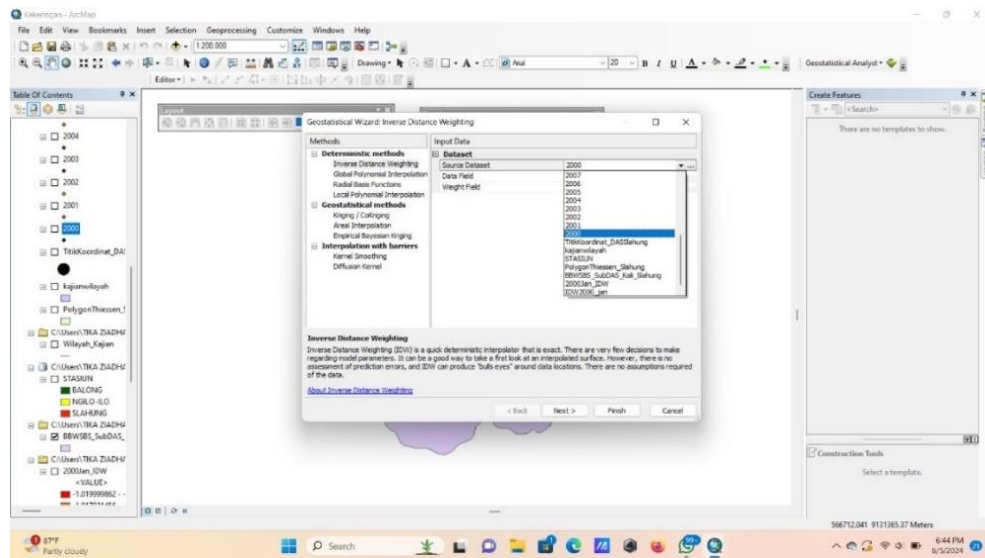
Kekeringan - ArcMap

File Edit View Bookmarks Insert Selection Geoprocessing Customize Windows Help

1:200.000

Drawing

Arial

20

Geostatistical Analyst

Editor

Table Of Contents

2004

2003

2002

2001

2000

TitikKoordinat_DA

kajianwilayah

PolygonThiessen_

C:\Users\TIKA ZIADHA

Wilayah_Kajian

C:\Users\TIKA ZIADHA

STASIUN

BALONG

NGILO-ILO

SLAHUNG

C:\Users\TIKA ZIADHA

BBWSBS_SubDAS_

C:\Users\TIKA ZIADHA

2000Jan_IDW

<VALUE>

-1.019999862 -

Layout

Geostatistical Wizard: Inverse Distance Weighting

Methods

Deterministic methods

Inverse Distance Weighting

Global Polynomial Interpolation

Radial Basis Functions

Local Polynomial Interpolation

Geostatistical methods

Kriging / CoKriging

Areal Interpolation

Empirical Bayesian Kriging

Interpolation with barriers

Kernel Smoothing

Diffusion Kernel

Input Data

Dataset

Source Dataset

Data Field

Weight Field

2000

2007

2006

2005

2004

2003

2002

2001

2000

TitikKoordinat_DASSlahung

kajianwilayah

STASIUN

PolygonThiessen_Slahung

BBWSBS_SubDAS_Kali_Slahung

2000Jan_IDW

IDW2000_jan

Inverse Distance Weighting

Inverse Distance Weighting (IDW) is a quick deterministic interpolator that is exact. There are very few decisions to make regarding model parameters. It can be a good way to take a first look at an interpolated surface. However, there is no assessment of prediction errors, and IDW can produce "bulls eyes" around data locations. There are no assumptions required of the data.

About Inverse Distance Weighting

< Back

Next >

Finish

Cancel

Create Features

<Search>

There are no templates to show.

Construction Tools

Select a template.

566712.041 9131365.37 Meters

87°F

Partly cloudy

Search

6:44 PM

6/5/2024